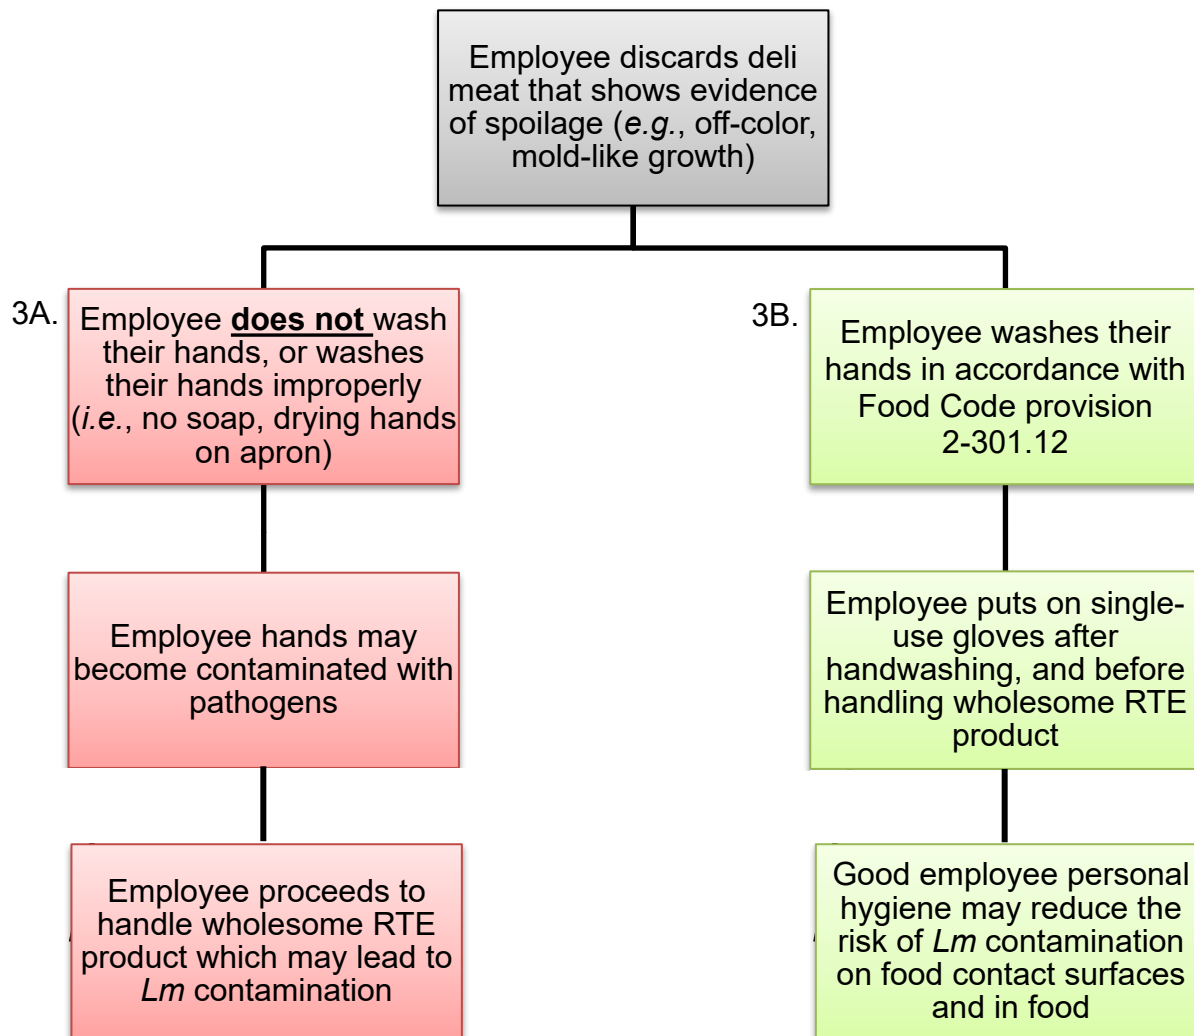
Employee discards deli meat that shows evidence of spoilage (*e.g.*, off-color, mold-like growth)

3A. Employee **does not** wash their hands, or washes their hands improperly (*i.e.*, no soap, drying hands on apron)

Employee hands may become contaminated with pathogens

Employee proceeds to handle wholesome RTE product which may lead to *Lm* contamination

3B. Employee washes their hands in accordance with Food Code provision 2-301.12

Employee puts on single-use gloves after handwashing, and before handling wholesome RTE product

Good employee personal hygiene may reduce the risk of *Lm* contamination on food contact surfaces and in food